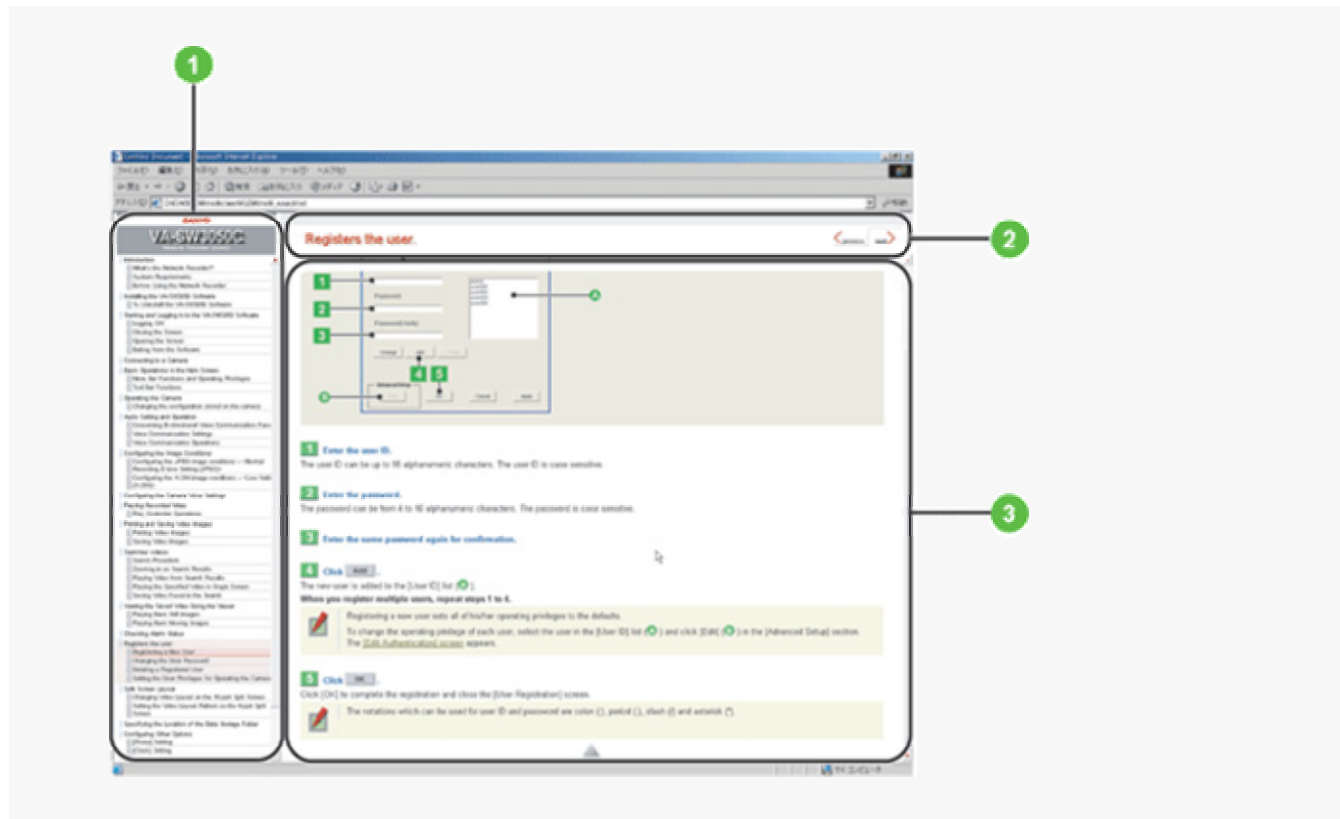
1

2

3

VA-SW3050C

Registers the user.

previous next

1

2

3

4 5

Password

Password (verify)

Enter the user ID.

The user ID can be up to 16 alphanumeric characters. The user ID is case sensitive.

Enter the password.

The password can be from 4 to 16 alphanumeric characters. The password is case sensitive.

Enter the same password again for confirmation.

Click Add .

The new user is added to the [User ID] list ( ).

When you register multiple users, repeat steps 1 to 4.

Registering a new user sets all his/her operating privileges to the defaults.

To change the operating privilege of each user, select the user in the [User ID] list ( ) and click [Edit] ( ) in the [Advanced Setup] section. The [Edit Authentication] screen appears.

Click OK .

Click [OK] to complete the registration and close the [User Registration] screen.

The notations which can be used for user ID and password are colon (:), period (.), slash (/) and asterisk (*).

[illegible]